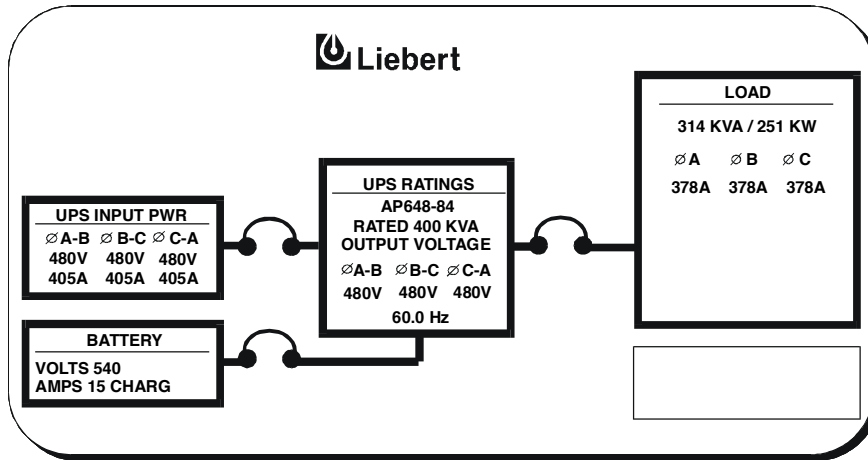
Liebert

UPS INPUT PWR
| ∅A-B | ∅B-C | ∅C-A |
|---|---|---|
| 480V | 480V | 480V |
| 405A | 405A | 405A |

UPS RATINGS
AP648-84
RATED 400 KVA
OUTPUT VOLTAGE
| ∅A-B | ∅B-C | ∅C-A |
|---|---|---|
| 480V | 480V | 480V |

60.0 Hz

LOAD
314 KVA / 251 KW
| ∅A | ∅B | ∅C |
|---|---|---|
| 378A | 378A | 378A |

BATTERY
VOLTS 540
AMPS 15 CHARG